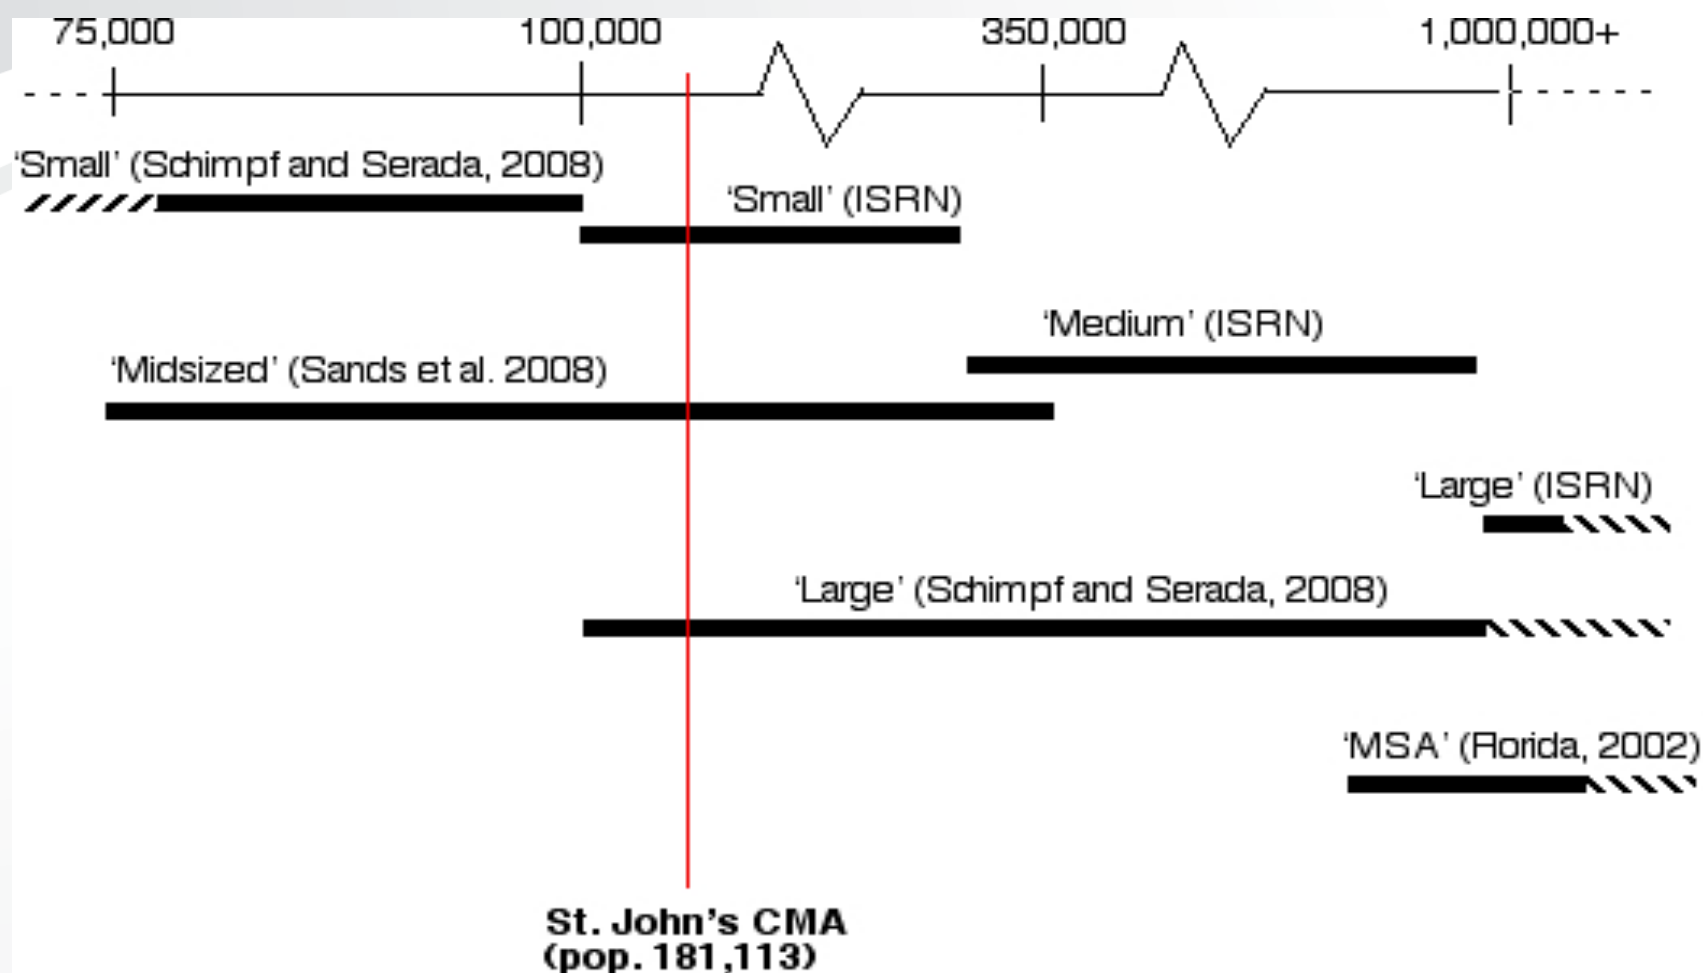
75,000 100,000 350,000 1,000,000+

'Small' (Schimpf and Serada, 2008)

'Small' (ISRN)

'Medium' (ISRN)

'Midsized' (Sands et al. 2008)

'Large' (ISRN)

'Large' (Schimpf and Serada, 2008)

'MSA' (Florida, 2002)

St. John's CMA
(pop. 181,113)